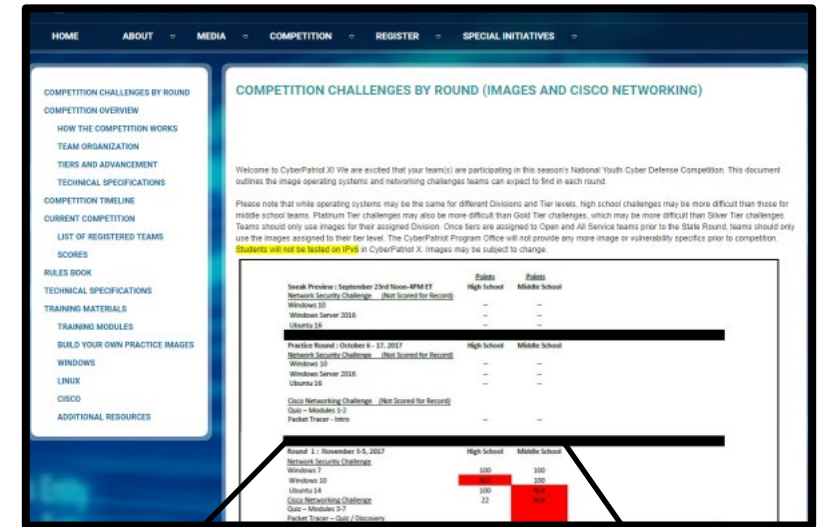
HOME ABOUT MEDIA COMPETITION REGISTER SPECIAL INITIATIVES

COMPETITION CHALLENGES BY ROUND
COMPETITION OVERVIEW
HOW THE COMPETITION WORKS
TEAM ORGANIZATION
TIERS AND ADVANCEMENT
TECHNICAL SPECIFICATIONS
COMPETITION TIMELINE
CURRENT COMPETITION
LIST OF REGISTERED TEAMS
SCORES
RULES BOOK
TECHNICAL SPECIFICATIONS
TRAINING MATERIALS
TRAINING MODULES
BUILD YOUR OWN PRACTICE IMAGES
WINDOWS
LINUX
CISCO
ADDITIONAL RESOURCES

COMPETITION CHALLENGES BY ROUND (IMAGES AND CISCO NETWORKING)

Welcome to CyberPatriot X! We are excited that your team(s) are participating in this season's National Youth Cyber Defense Competition. This document outlines the image operating systems and networking challenges teams can expect to find in each round.

Please note that while operating systems may be the same for different Divisions and Tier levels, high school challenges may be more difficult than those for middle school teams. Platinum Tier challenges may also be more difficult than Gold Tier challenges, which may be more difficult than Silver Tier challenges. Teams should only use images for their assigned Division. Once tiers are assigned to Open and All Service teams prior to the State Round, teams should only use the images assigned to their tier level. The CyberPatriot Program Office will not provide any more image or vulnerability specifics prior to competition. Students will not be tested on IPv6 in CyberPatriot X. Images may be subject to change.

| | Points High School | Points Middle School |
|---|---|---|
| Sneak Preview : September 23rd Noon-4PM ET | | |
| Network Security Challenge (Not Scored for Record) | | |
| Windows 10 | -- | -- |
| Windows Server 2016 | -- | -- |
| Ubuntu 16 | -- | -- |
| Practice Round : October 6 - 17, 2017 | High School | Middle School |
| Network Security Challenge (Not Scored for Record) | | |
| Windows 10 | -- | -- |
| Windows Server 2016 | -- | -- |
| Ubuntu 16 | -- | -- |
| Cisco Networking Challenge (Not Scored for Record) | | |
| Quiz – Modules 1-2 | | |
| Packet Tracer - Intro | -- | -- |
| Round 1 : November 3-5, 2017 | High School | Middle School |
| Network Security Challenge | | |
| Windows 7 | 100 | 100 |
| Windows 10 | N/A | 100 |
| Ubuntu 14 | 100 | N/A |
| Cisco Networking Challenge | 22 | N/A |
| Quiz – Modules 3-7 | | |
| Packet Tracer – Quiz / Discovery | | |